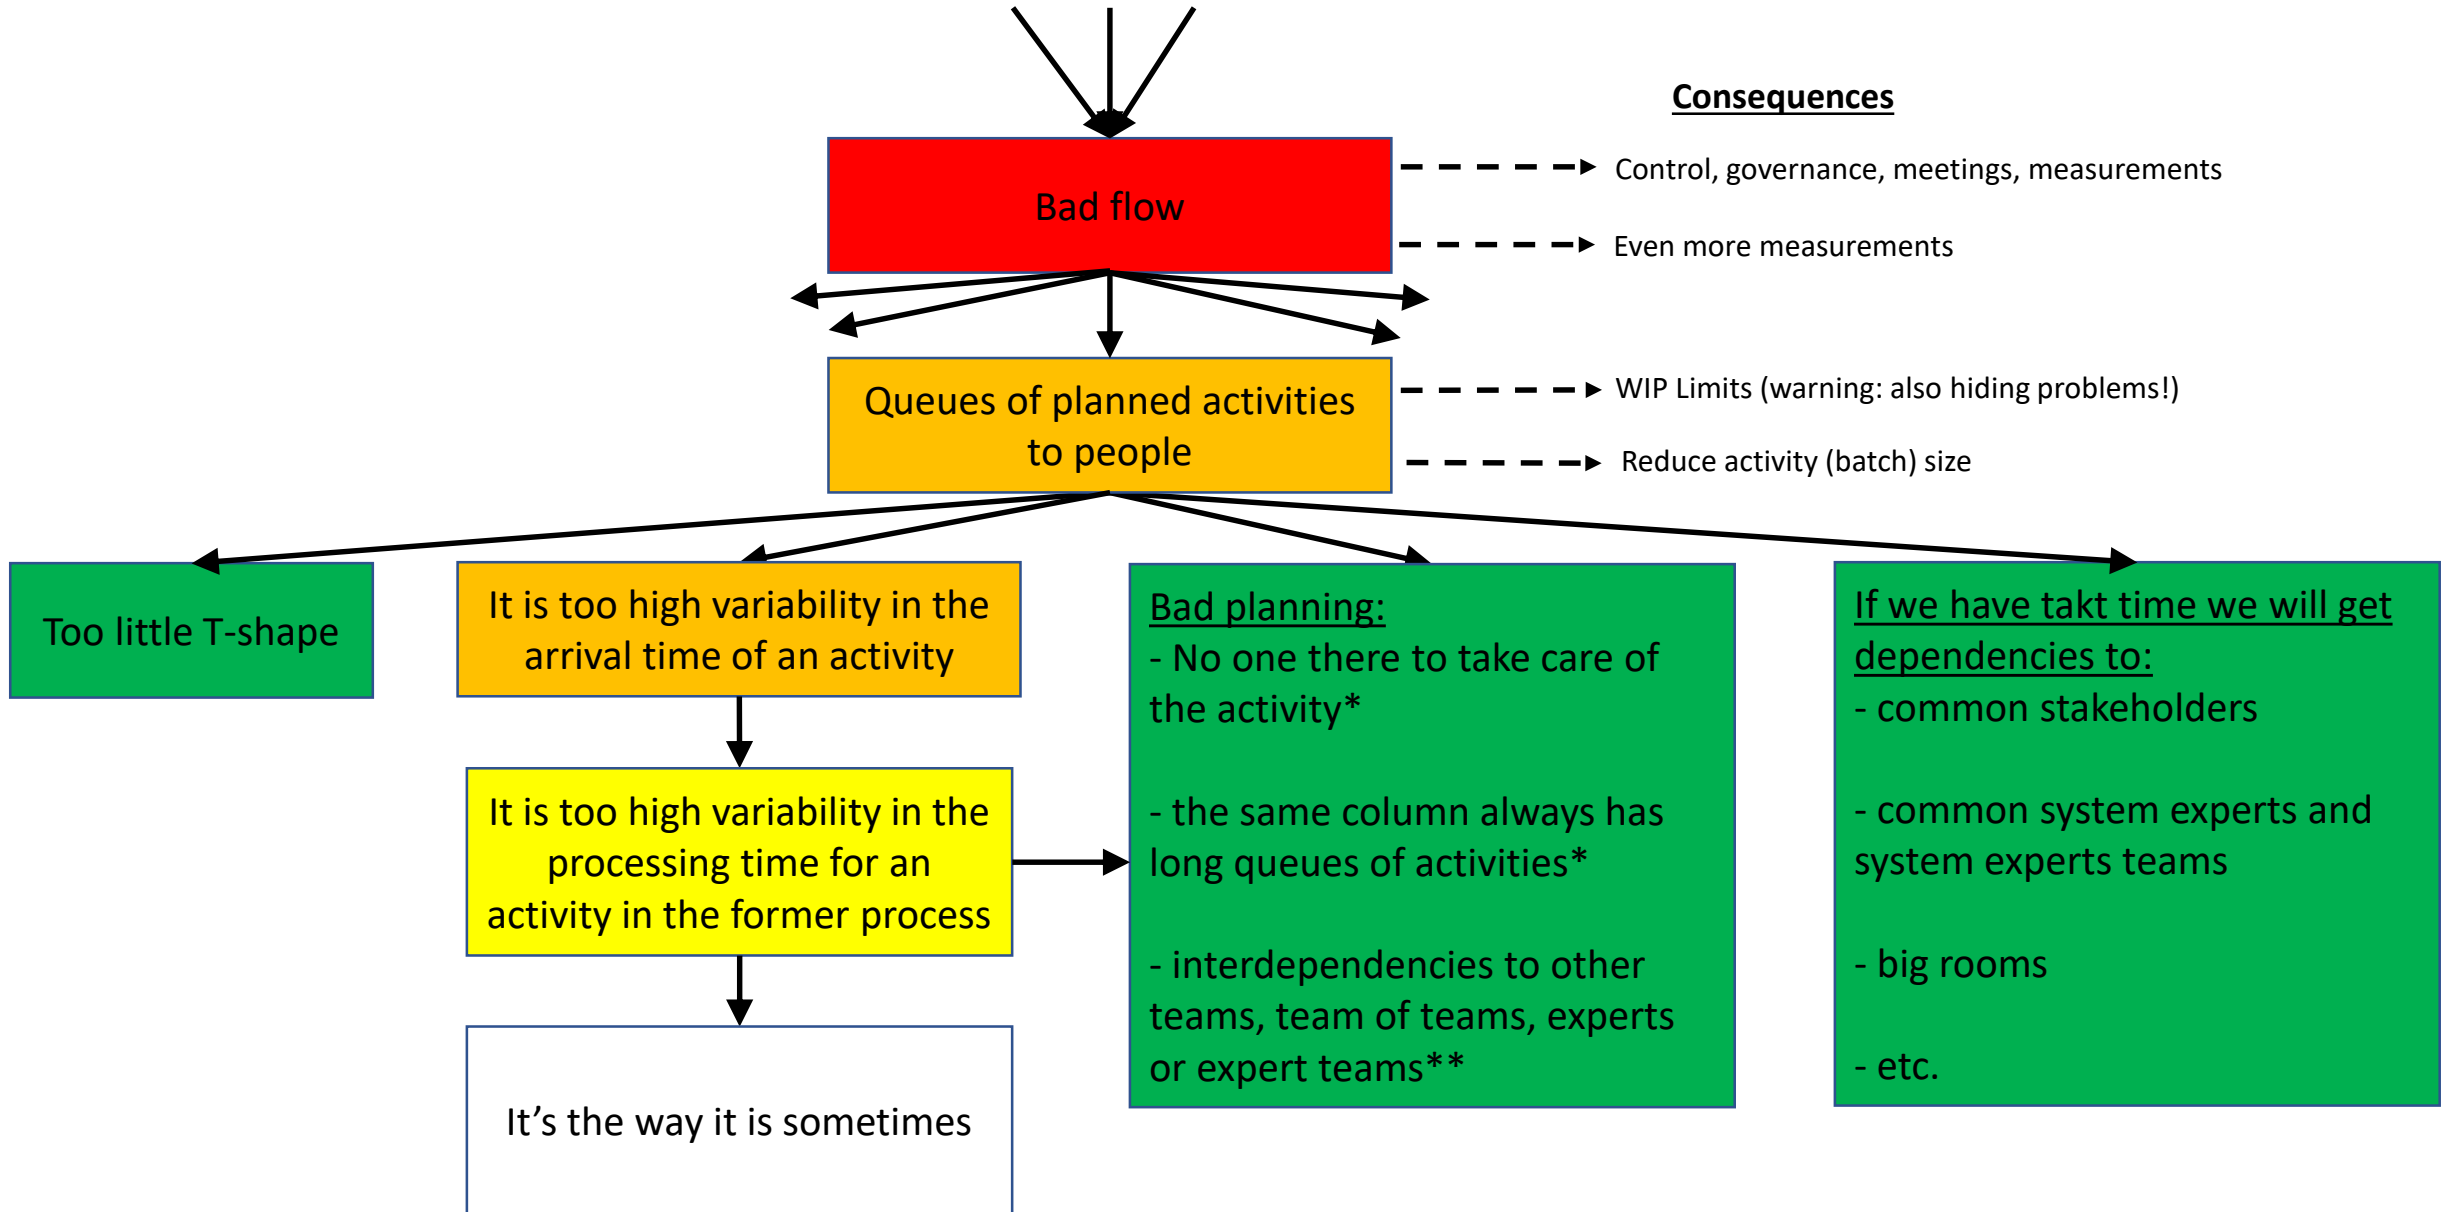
Consequences

Bad flow

Control, governance, meetings, measurements

Even more measurements

Queues of planned activities to people

WIP Limits (warning: also hiding problems!)

Reduce activity (batch) size

Too little T-shape

It is too high variability in the arrival time of an activity

It is too high variability in the processing time for an activity in the former process

It’s the way it is sometimes

Bad planning:
- No one there to take care of the activity*

- the same column always has long queues of activities*

- interdependencies to other teams, team of teams, experts or expert teams**

If we have takt time we will get dependencies to:
- common stakeholders

- common system experts and system experts teams

- big rooms

- etc.